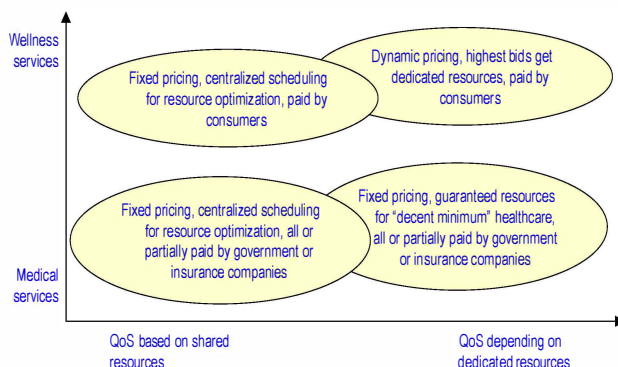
Wellness services

Dynamic pricing, highest bids get dedicated resources, paid by consumers

Fixed pricing, centralized scheduling for resource optimization, paid by consumers

Fixed pricing, guaranteed resources for "decent minimum" healthcare, all or partially paid by government or insurance companies

Fixed pricing, centralized scheduling for resource optimization, all or partially paid by government or insurance companies

Medical services

QoS based on shared resources

QoS depending on dedicated resources